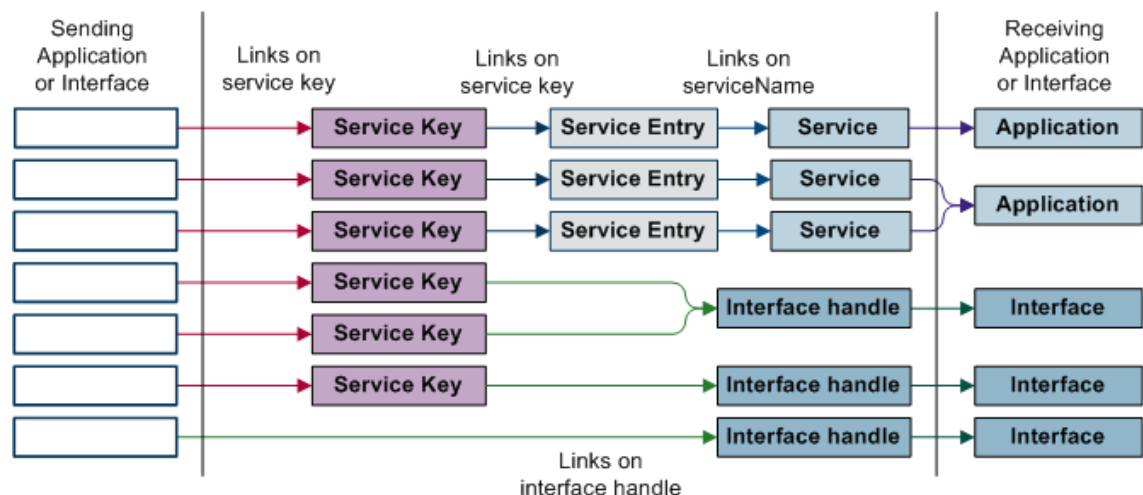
Sending Application or Interface

Links on service key

Links on service key

Links on serviceName

Receiving Application or Interface

Service Key

Service Entry

Service

Application

Service Key

Service Entry

Service

Application

Service Key

Service Entry

Service

Service Key

Interface handle

Interface

Service Key

Service Key

Interface handle

Interface

Interface handle

Interface

Links on interface handle